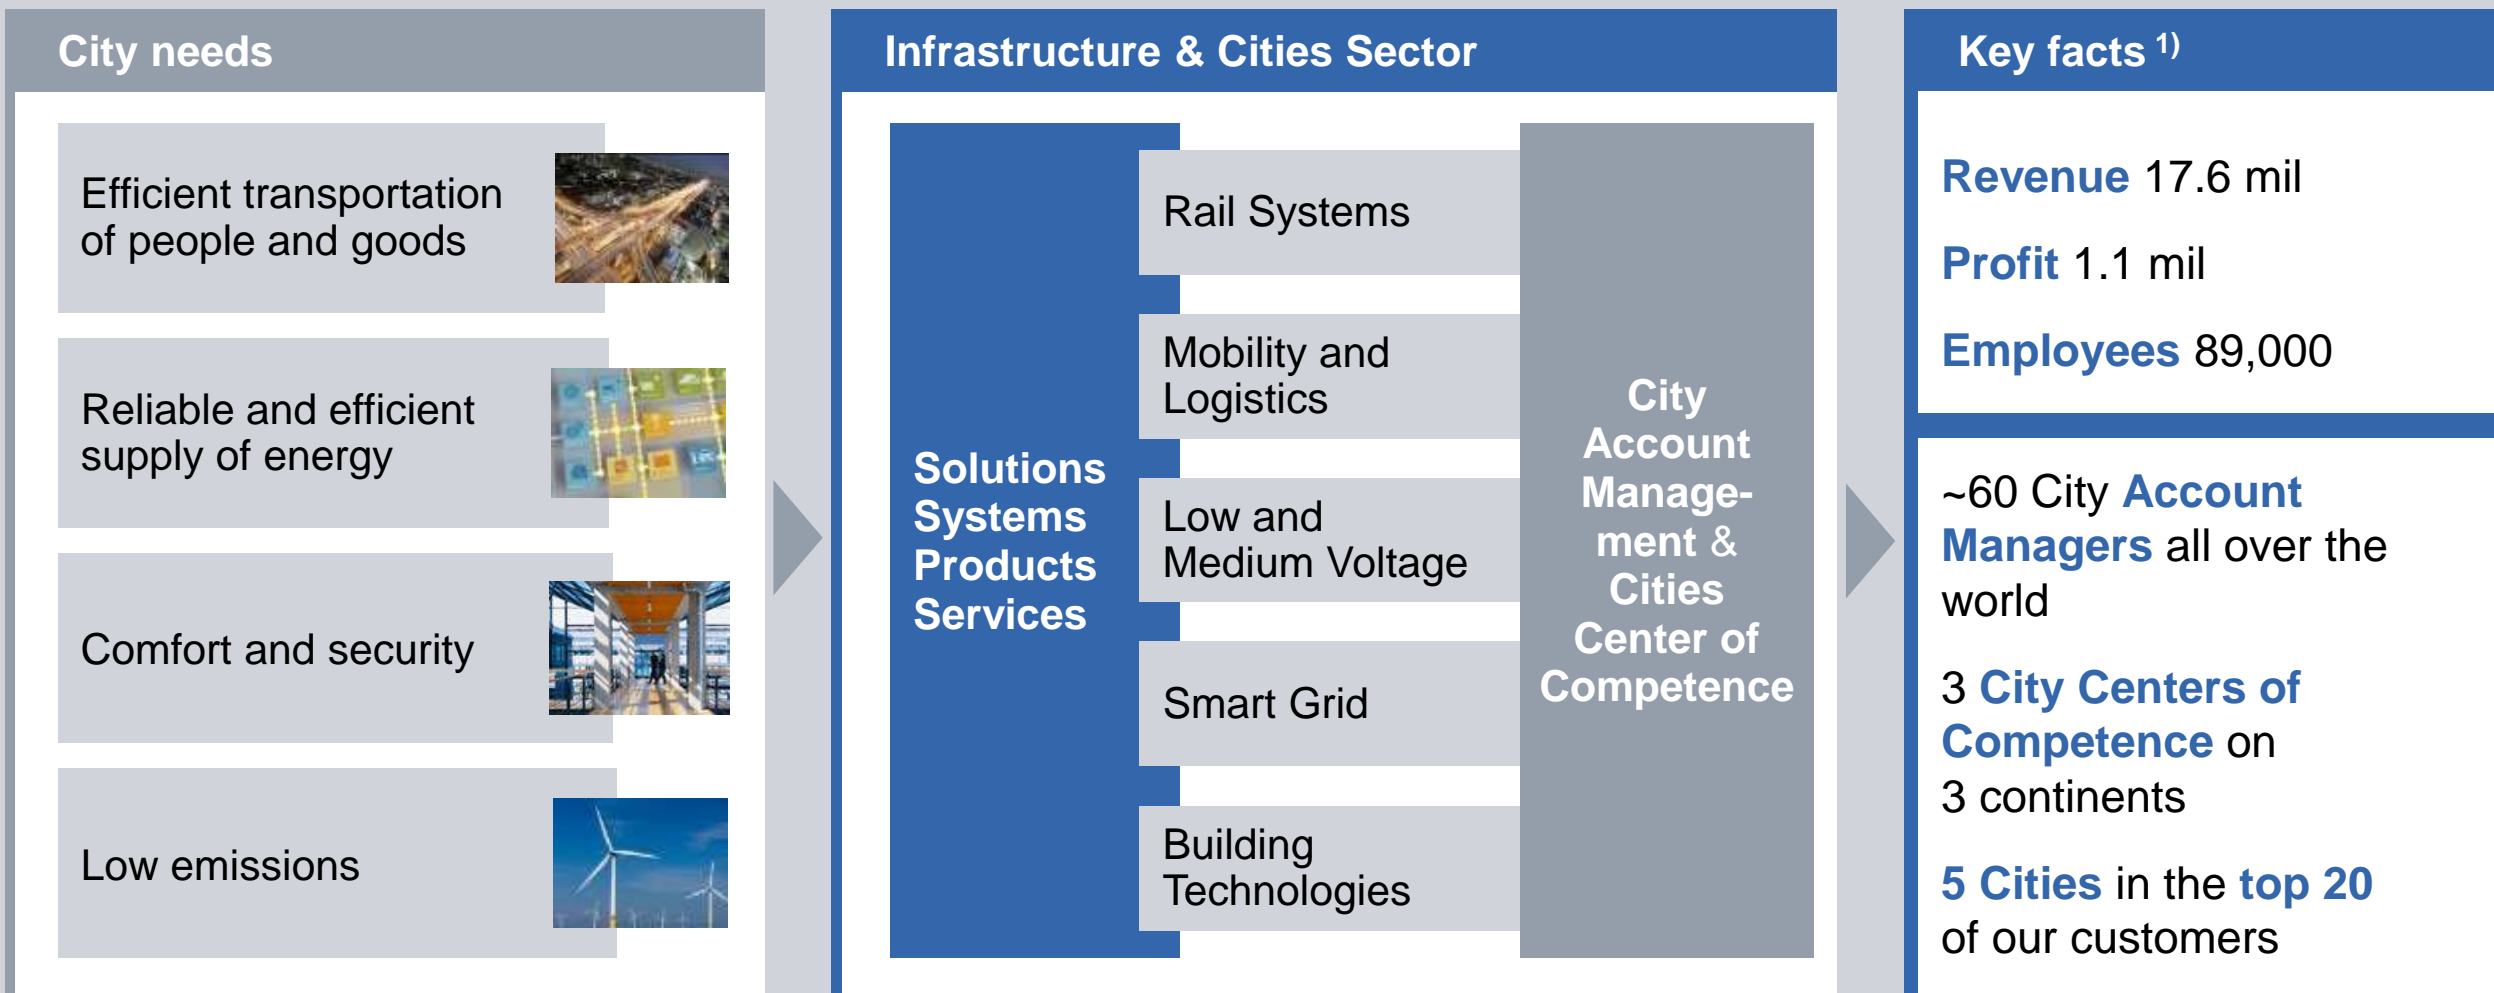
City needs

Efficient transportation of people and goods

Reliable and efficient supply of energy

Comfort and security

Low emissions

Infrastructure & Cities Sector

Solutions
Systems
Products
Services

Rail Systems

Mobility and Logistics

Low and Medium Voltage

Smart Grid

Building Technologies

City Account Management & Cities Center of Competence

Key facts $^{1)}$

Revenue 17.6 mil

Profit 1.1 mil

Employees 89,000

~60 City Account Managers all over the world

3 City Centers of Competence on 3 continents

5 Cities in the top 20 of our customers